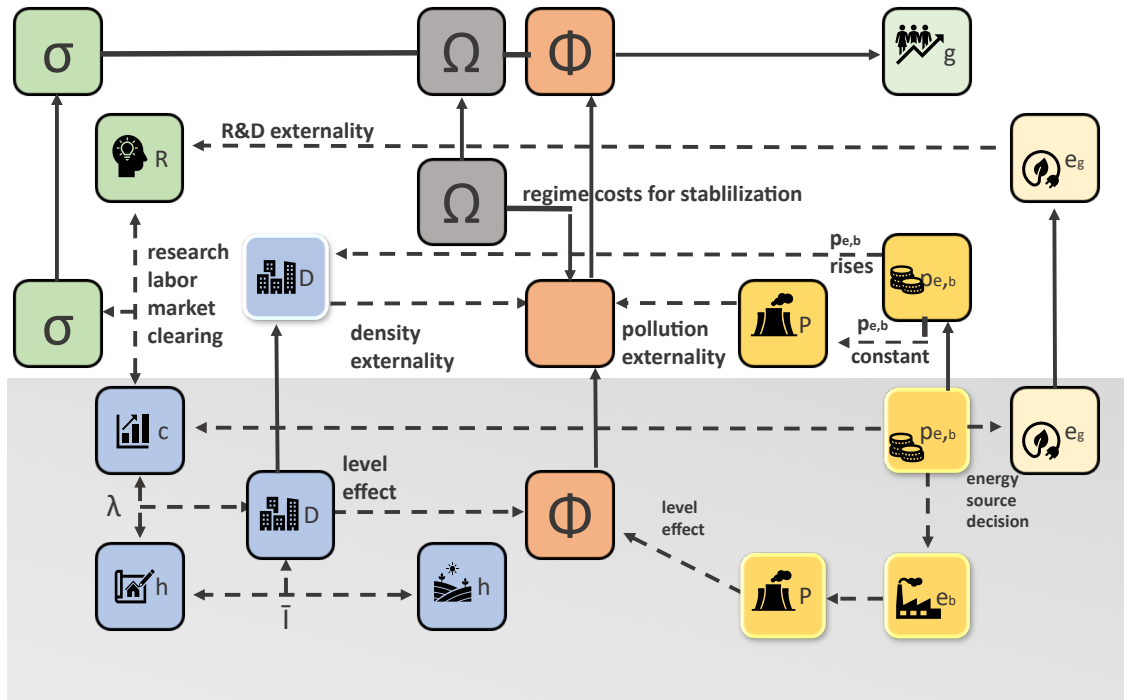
σ

Ω

Φ

g

R

R&D externality

$e_g$

Ω

regime costs for stablilization

research labor market clearing

D

$p_{e,b}$ rises

$p_{e,b}$

σ

density externality

pollution externality

P

$p_{e,b}$ constant

c

$p_{e,b}$

$e_g$

level effect

λ

D

Φ

level effect

energy source decision

h

$\bar{l}$

h

P

$e_b$